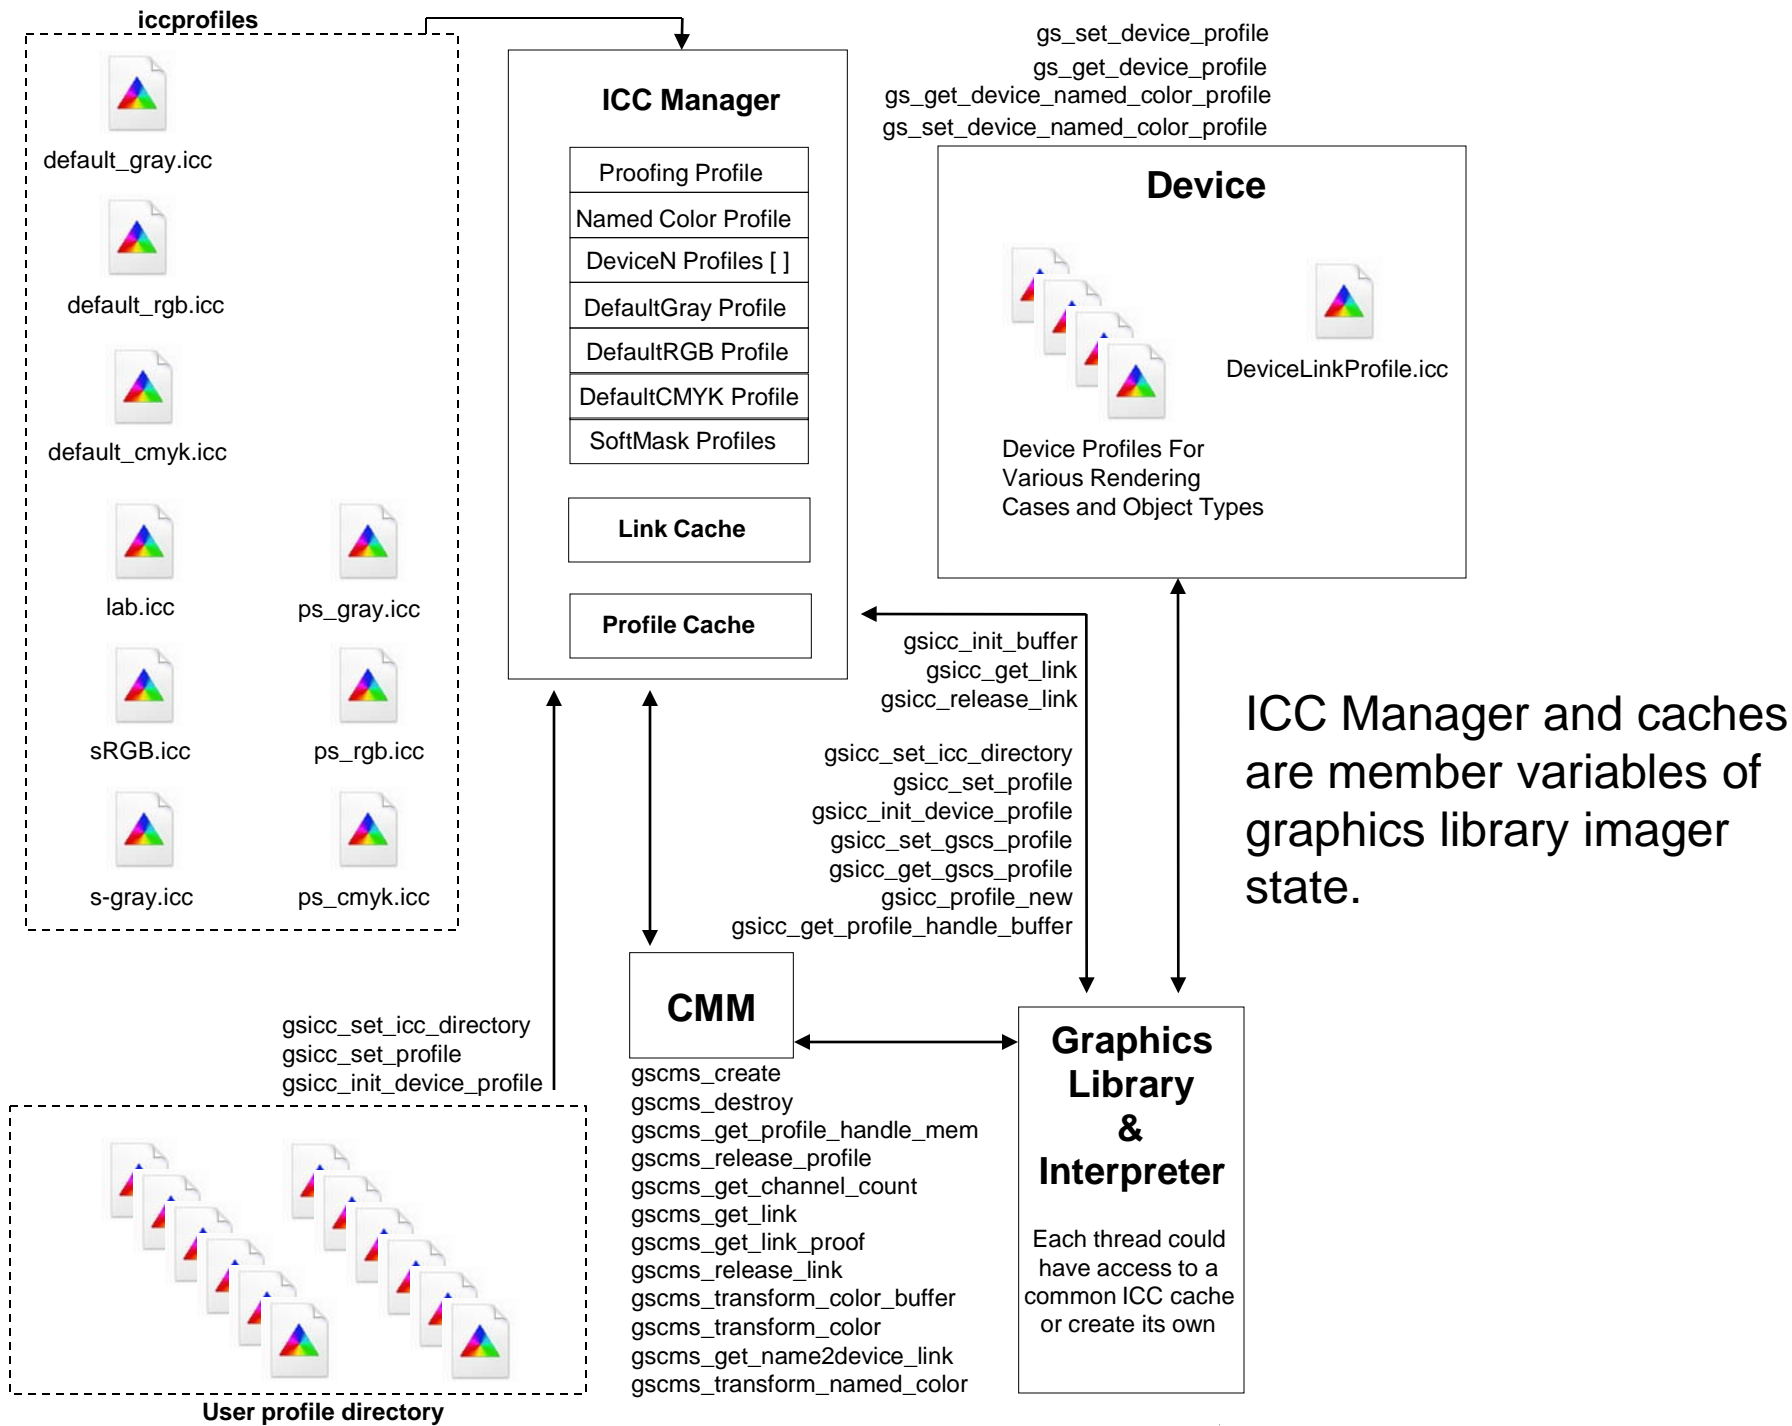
iccprofiles

default_gray.icc

default_rgb.icc

default_cmyk.icc

lab.icc

ps_gray.icc

sRGB.icc

ps_rgb.icc

s-gray.icc

ps_cmyk.icc

ICC Manager

| Proofing Profile |
|---|
| Named Color Profile |
| DeviceN Profiles [ ] |
| DefaultGray Profile |
| DefaultRGB Profile |
| DefaultCMYK Profile |
| SoftMask Profiles |

Link Cache

Profile Cache

gs_set_device_profile
gs_get_device_profile
gs_get_device_named_color_profile
gs_set_device_named_color_profile

Device

DeviceLinkProfile.icc

Device Profiles For Various Rendering Cases and Object Types

gsicc_init_buffer
gsicc_get_link
gsicc_release_link

gsicc_set_icc_directory
gsicc_set_profile
gsicc_init_device_profile
gsicc_set_gscs_profile
gsicc_get_gscs_profile
gsicc_profile_new
gsicc_get_profile_handle_buffer

ICC Manager and caches are member variables of graphics library imager state.

CMM

gscms_create
gscms_destroy
gscms_get_profile_handle_mem
gscms_release_profile
gscms_get_channel_count
gscms_get_link
gscms_get_link_proof
gscms_release_link
gscms_transform_color_buffer
gscms_transform_color
gscms_get_name2device_link
gscms_transform_named_color

Graphics Library & Interpreter

Each thread could have access to a common ICC cache or create its own

gsicc_set_icc_directory
gsicc_set_profile
gsicc_init_device_profile

User profile directory